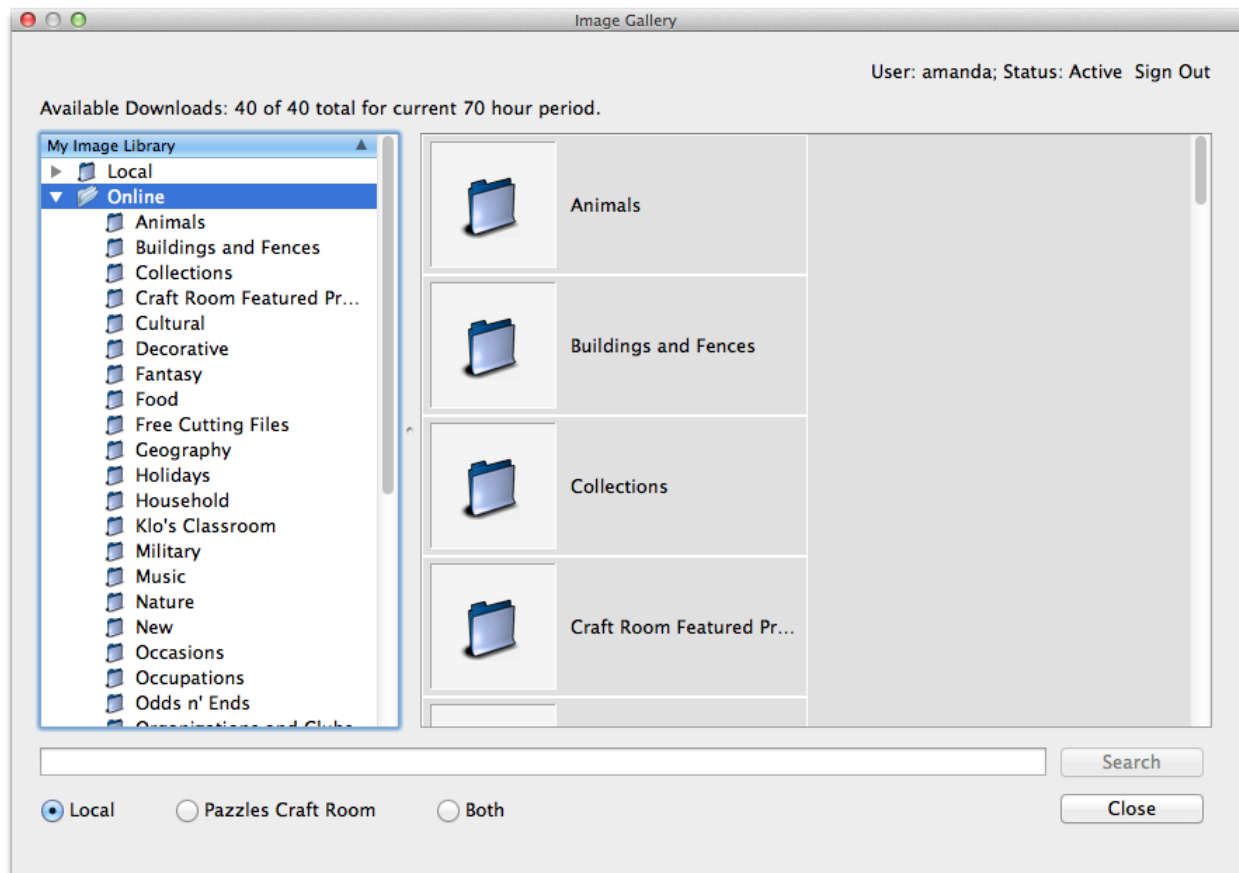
Image Gallery

User: amanda; Status: Active Sign Out

Available Downloads: 40 of 40 total for current 70 hour period.

My Image Library
Local
Online
Animals
Buildings and Fences
Collections
Craft Room Featured Pr...
Cultural
Decorative
Fantasy
Food
Free Cutting Files
Geography
Holidays
Household
Klo's Classroom
Military
Music
Nature
New
Occasions
Occupations
Odds n' Ends
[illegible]

Animals

Buildings and Fences

Collections

Craft Room Featured Pr...

Search

Local Pazzles Craft Room Both

Close